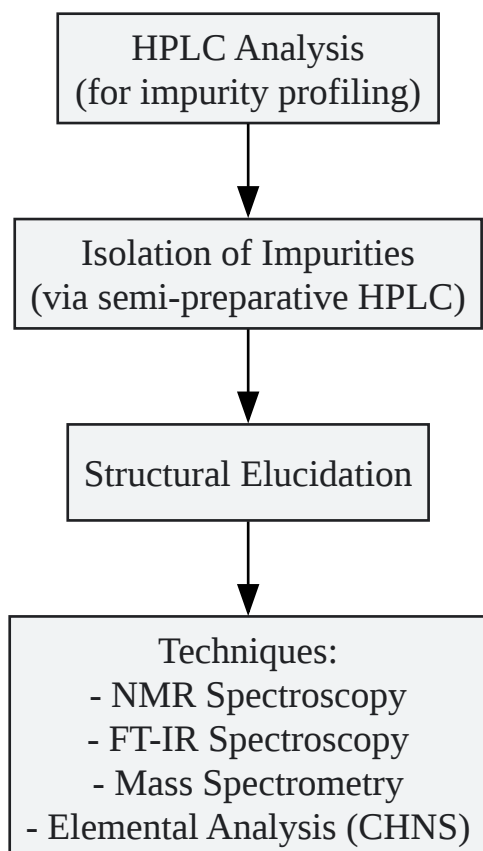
HPLC Analysis
(for impurity profiling)

Isolation of Impurities
(via semi-preparative HPLC)

Structural Elucidation

Techniques:
- NMR Spectroscopy
- FT-IR Spectroscopy
- Mass Spectrometry
- Elemental Analysis (CHNS)